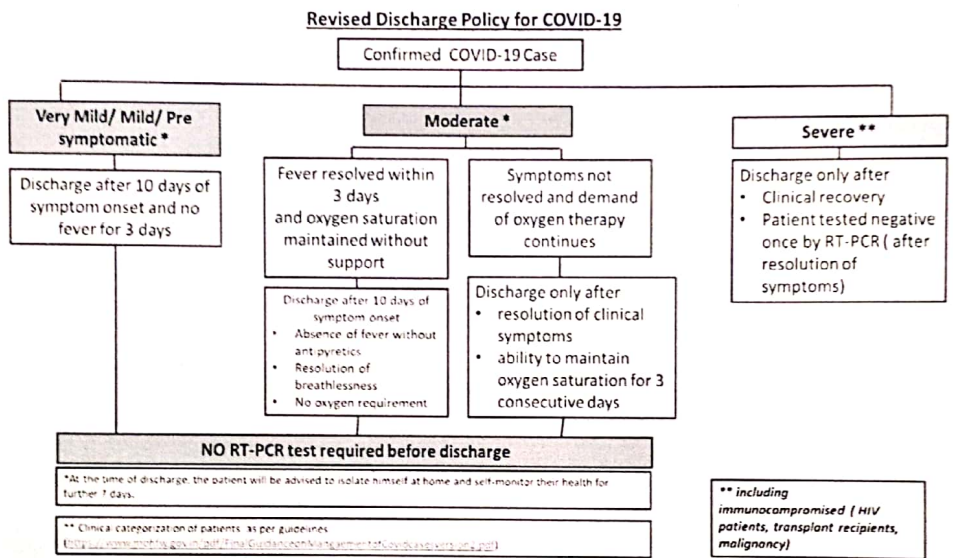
Revised Discharge Policy for COVID-19

Confirmed COVID-19 Case

Very Mild/ Mild/ Pre symptomatic *

Discharge after 10 days of symptom onset and no fever for 3 days

Moderate *

Fever resolved within 3 days and oxygen saturation maintained without support

Discharge after 10 days of symptom onset
• Absence of fever without anti-pyretics
• Resolution of breathlessness
• No oxygen requirement

Symptoms not resolved and demand of oxygen therapy continues

Discharge only after
• resolution of clinical symptoms
• ability to maintain oxygen saturation for 3 consecutive days

Severe **

Discharge only after
• Clinical recovery
• Patient tested negative once by RT-PCR ( after resolution of symptoms)

NO RT-PCR test required before discharge

*At the time of discharge, the patient will be advised to isolate himself at home and self-monitor their health for further 7 days.

** Clinical categorization of patients, as per guidelines
([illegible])

** including immunocompromised ( HIV patients, transplant recipients, malignancy)